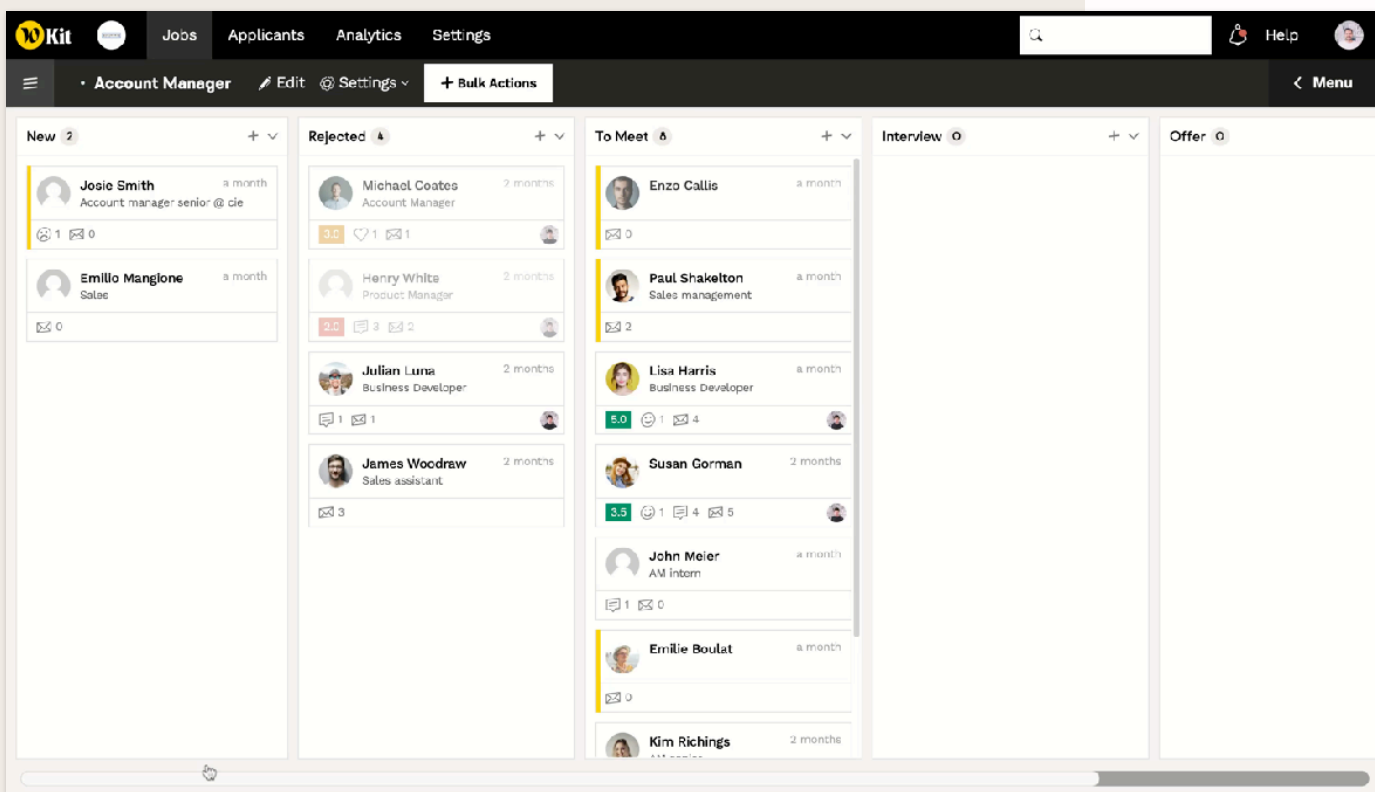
Kit Jobs Applicants Analytics Settings Help

Account Manager Edit Settings + Bulk Actions < Menu

New 2

Josie Smith a month
Account manager senior @ cie
1 0

Emilio Mangione a month
Sales
0

Rejected 4

Michael Coates 2 months
Account Manager
3.0 1 1

Henry White 2 months
Product Manager
2.0 3 2

Julian Luna 2 months
Business Developer
1 1

James Woodraw 2 months
Sales assistant
3

To Meet 8

Enzo Callis a month
0

Paul Shakelton a month
Sales management
2

Lisa Harris a month
Business Developer
5.0 1 4

Susan Gorman 2 months
3.5 1 4 5

John Meier a month
AM intern
1 0

Emilie Boulat a month
0

Kim Richings 2 months
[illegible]

Interview 0

Offer 0